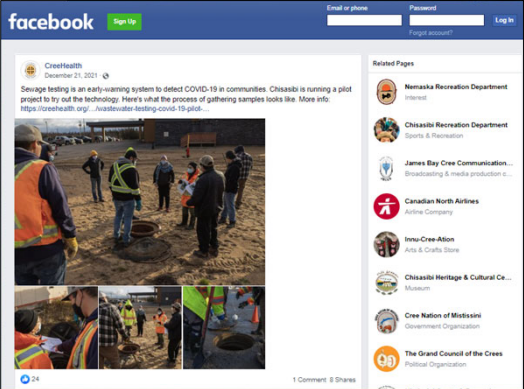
facebook
Sign Up
Email or phone
Password
Log In
Forgot account?

CreeHealth
December 21, 2021 ·

Sewage testing is an early-warning system to detect COVID-19 in communities. Chisasibi is running a pilot project to try out the technology. Here's what the process of gathering samples looks like. More info: https://creehealth.org/.../wastewater-testing-covid-19-pilot-...

24
1 Comment 8 Shares

Related Pages

Nemaska Recreation Department
Interest

Chisasibi Recreation Department
Sports & Recreation

James Bay Cree Communication...
Broadcasting & media production c...

Canadian North Airlines
Airline Company

Innu-Cree-Ation
Arts & Crafts Store

Chisasibi Heritage & Cultural Ce...
Museum

Cree Nation of Mistissini
Government Organization

The Grand Council of the Crees
Political Organization